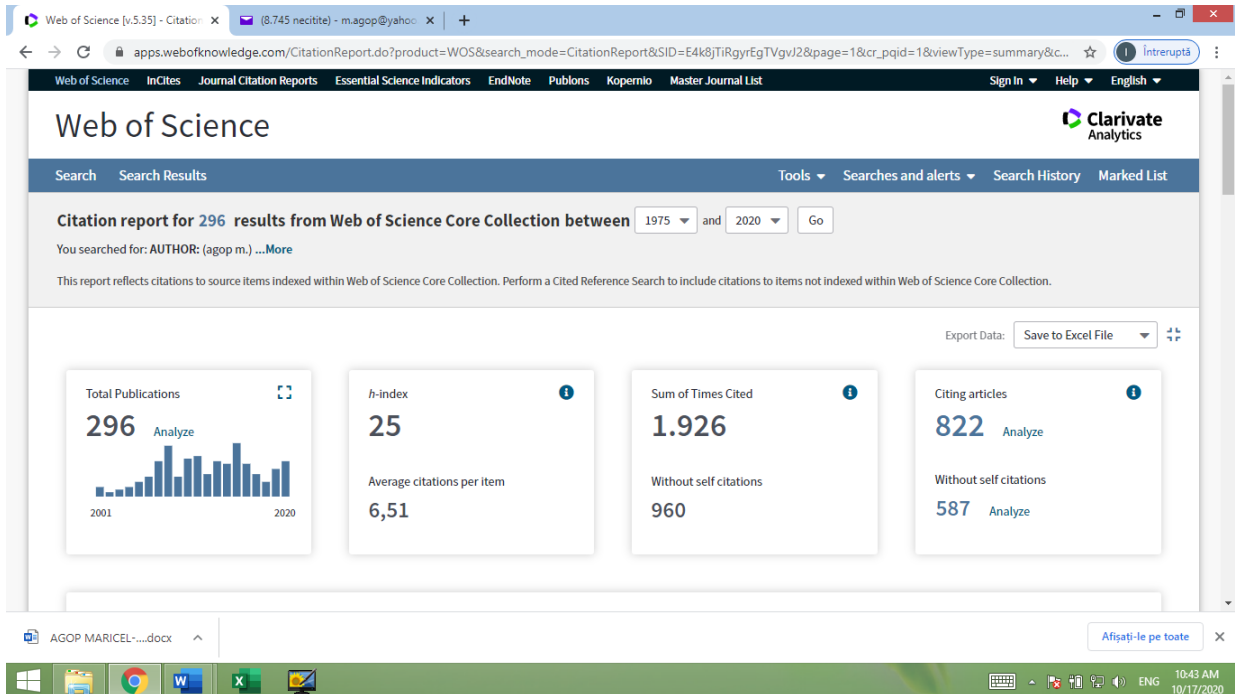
Web of Science [v.5.35] - Citation ×
(8.745 necitite) - m.agop@yahoo ×
+

apps.webofknowledge.com/CitationReport.do?product=WOS&search_mode=CitationReport&SID=E4k8jTiRgyrEgTVgvJ2&page=1&cr_pqid=1&viewType=summary&c...

Întreruptă

Web of Science InCites Journal Citation Reports Essential Science Indicators EndNote Publons Kopernio Master Journal List Sign In Help English

Web of Science

Clarivate Analytics

Search Search Results Tools Searches and alerts Search History Marked List

Citation report for 296 results from Web of Science Core Collection between 1975 and 2020 Go

You searched for: AUTHOR: (agop m.) ...More

This report reflects citations to source items indexed within Web of Science Core Collection. Perform a Cited Reference Search to include citations to items not indexed within Web of Science Core Collection.

Export Data: Save to Excel File

Total Publications
296 Analyze
2001 2020

h-index
25
Average citations per item
6,51

Sum of Times Cited
1.926
Without self citations
960

Citing articles
822 Analyze
Without self citations
587 Analyze

AGOP MARICEL-....docx

Afișați-le pe toate

ENG 10:43 AM 10/17/2020